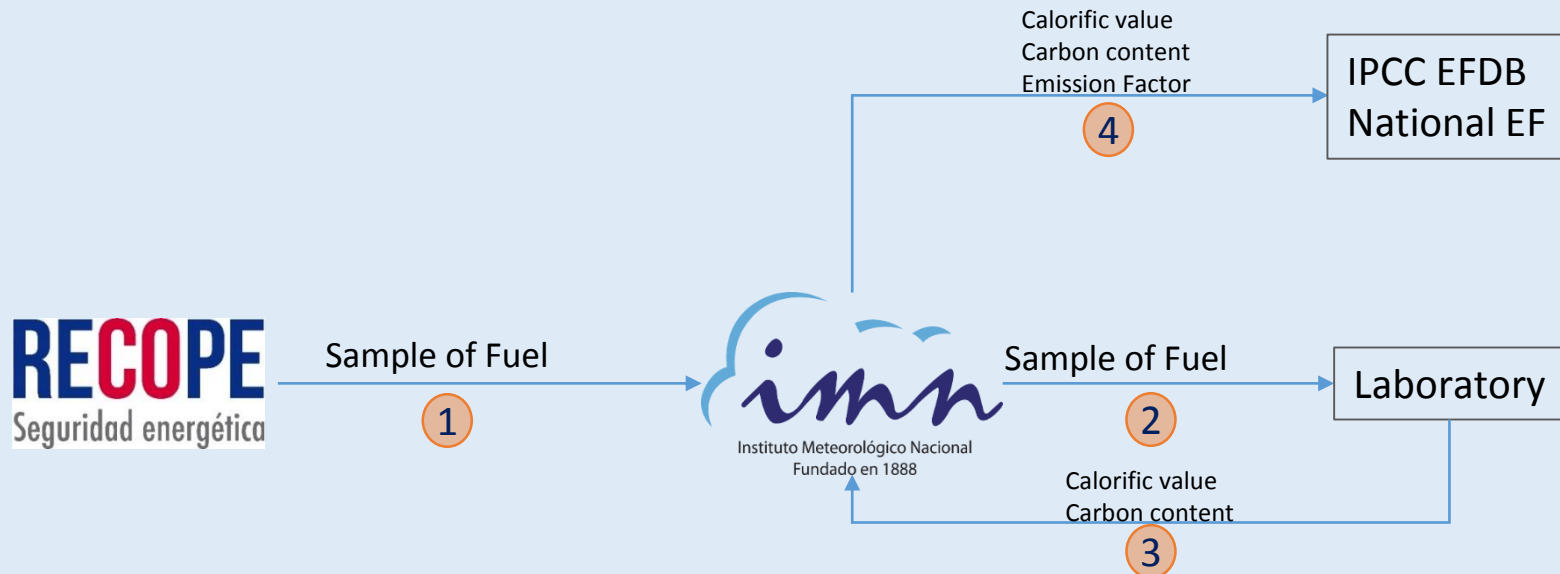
Calorific value
Carbon content
Emission Factor

4

IPCC EFDB
National EF

RECOPE
Seguridad energética

Sample of Fuel

1

imn
Instituto Meteorológico Nacional
Fundado en 1888

Sample of Fuel

2

Laboratory

Calorific value
Carbon content

3